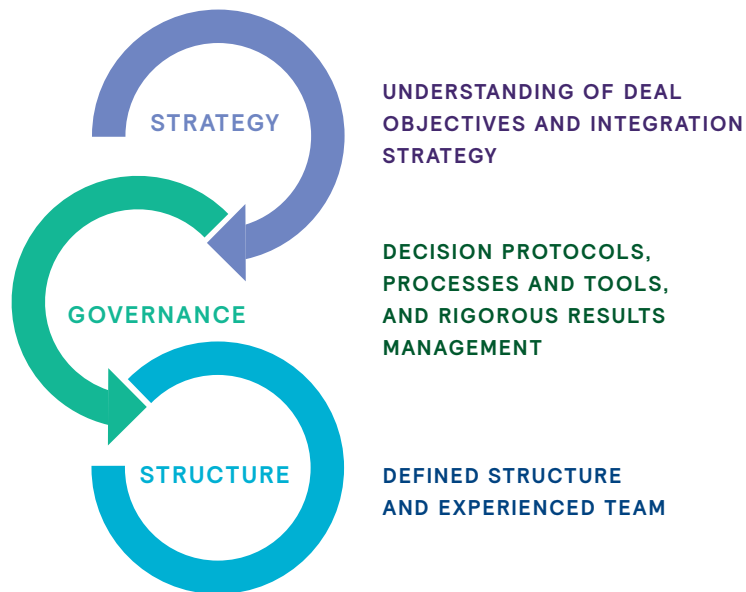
STRATEGY

UNDERSTANDING OF DEAL OBJECTIVES AND INTEGRATION STRATEGY

GOVERNANCE

DECISION PROTOCOLS, PROCESSES AND TOOLS, AND RIGOROUS RESULTS MANAGEMENT

STRUCTURE

DEFINED STRUCTURE AND EXPERIENCED TEAM